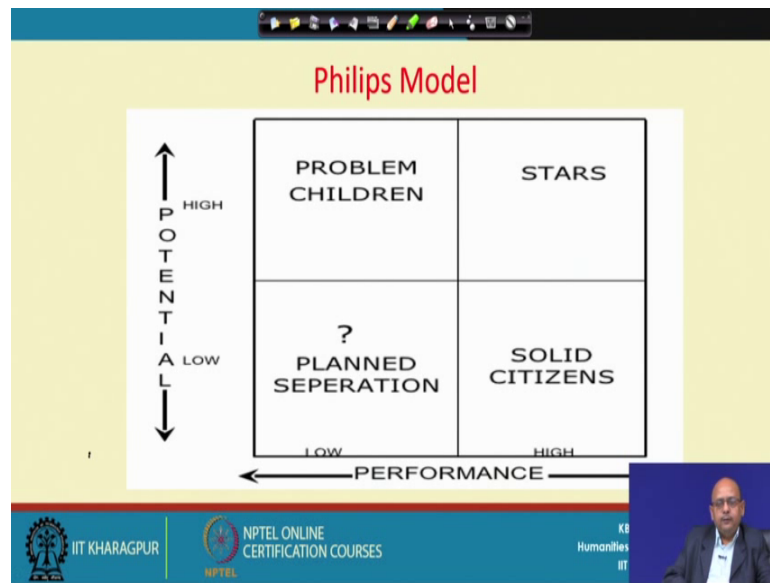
Philips Model

POTENTIAL

HIGH

LOW

| PROBLEM CHILDREN | STARS |
|---|---|
| ? PLANNED SEPERATION | SOLID CITIZENS |

LOW HIGH

PERFORMANCE

IIT KHARAGPUR

NPTEL ONLINE CERTIFICATION COURSES

NPTEL

KB

Humanities

IIT